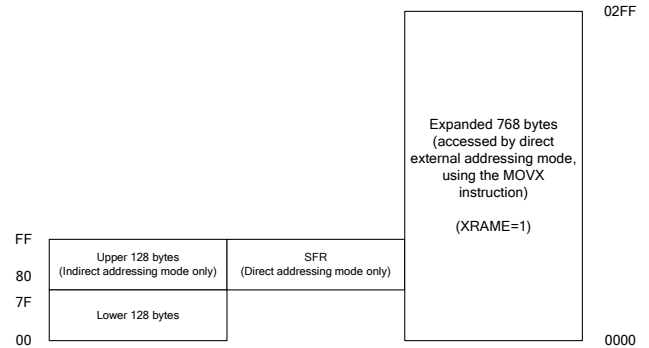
02FF

Expanded 768 bytes (accessed by direct external addressing mode, using the MOVX instruction)

(XRAME=1)

FF

80

Upper 128 bytes
(Indirect addressing mode only)

SFR
(Direct addressing mode only)

7F

Lower 128 bytes

00

0000